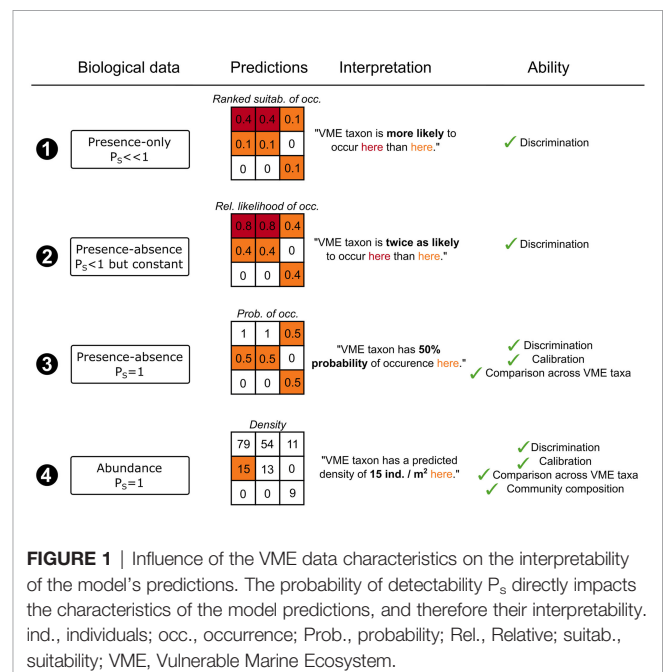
| Biological data | Predictions | Interpretation | Ability |
|---|---|---|---|

Ranked suitab. of occ.

| 0.4 | 0.4 | 0.1 |
|---|---|---|
| 0.1 | 0.1 | 0 |
| 0 | 0 | 0.1 |

1 Presence-only $P_S<<1$

"VME taxon is **more likely** to occur here than here."

✓ Discrimination

Rel. likelihood of occ.

| 0.8 | 0.8 | 0.4 |
|---|---|---|
| 0.4 | 0.4 | 0 |
| 0 | 0 | 0.4 |

2 Presence-absence $P_S<1$ but constant

"VME taxon is **twice as likely** to occur here than here."

✓ Discrimination

Prob. of occ.

| 1 | 1 | 0.5 |
|---|---|---|
| 0.5 | 0.5 | 0 |
| 0 | 0 | 0.5 |

3 Presence-absence $P_S=1$

"VME taxon has **50% probability** of occurence here."

✓ Discrimination
✓ Calibration
✓ Comparison across VME taxa

Density

| 79 | 54 | 11 |
|---|---|---|
| 15 | 13 | 0 |
| 0 | 0 | 9 |

4 Abundance $P_S=1$

"VME taxon has a predicted density of **15 ind. / m²** here."

✓ Discrimination
✓ Calibration
✓ Comparison across VME taxa
✓ Community composition

**FIGURE 1** | Influence of the VME data characteristics on the interpretability of the model's predictions. The probability of detectability $P_s$ directly impacts the characteristics of the model predictions, and therefore their interpretability. ind., individuals; occ., occurrence; Prob., probability; Rel., Relative; suitab., suitability; VME, Vulnerable Marine Ecosystem.